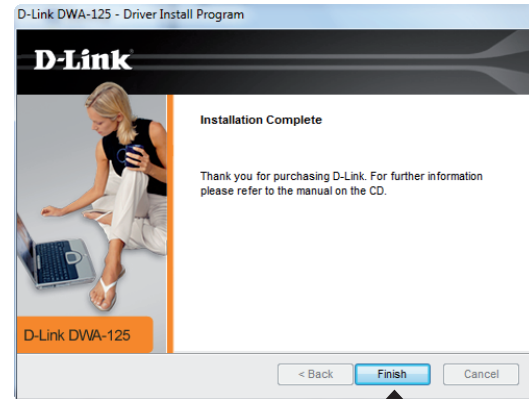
D-Link DWA-125 - Driver Install Program

D-Link

Installation Complete

Thank you for purchasing D-Link. For further information please refer to the manual on the CD.

D-Link DWA-125

< Back

Finish

Cancel